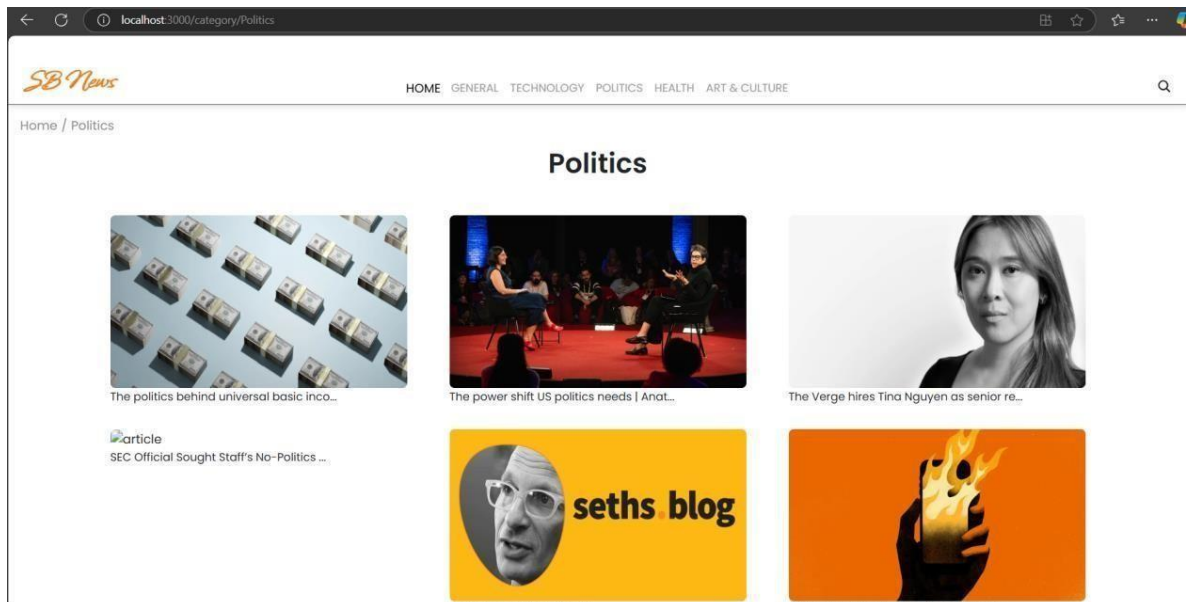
localhost:3000/category/Politics

SB News

HOME GENERAL TECHNOLOGY POLITICS HEALTH ART & CULTURE

Home / Politics

Politics

The politics behind universal basic inco...

The power shift US politics needs | Anat...

The Verge hires Tina Nguyen as senior re...

article
SEC Official Sought Staff's No-Politics ...

seths.blog